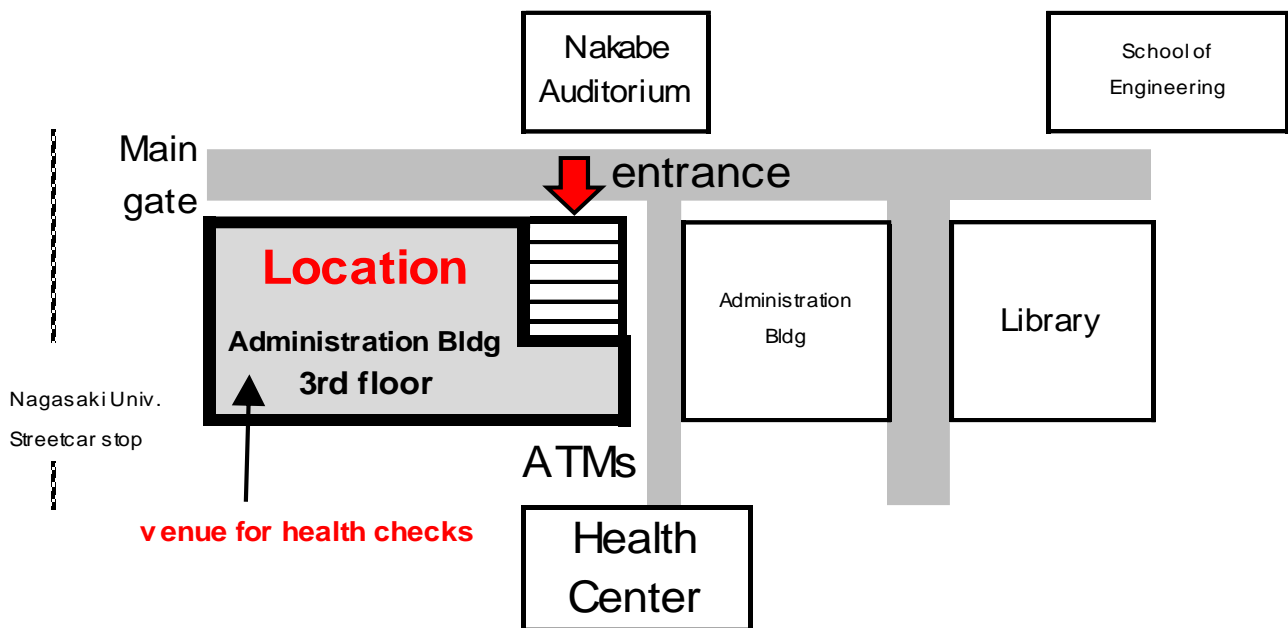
Nakabe Auditorium

School of Engineering

Main gate

entrance

Location

Administration Bldg
3rd floor

Administration Bldg

Library

Nagasaki Univ. Streetcar stop

ATMs

venue for health checks

Health Center